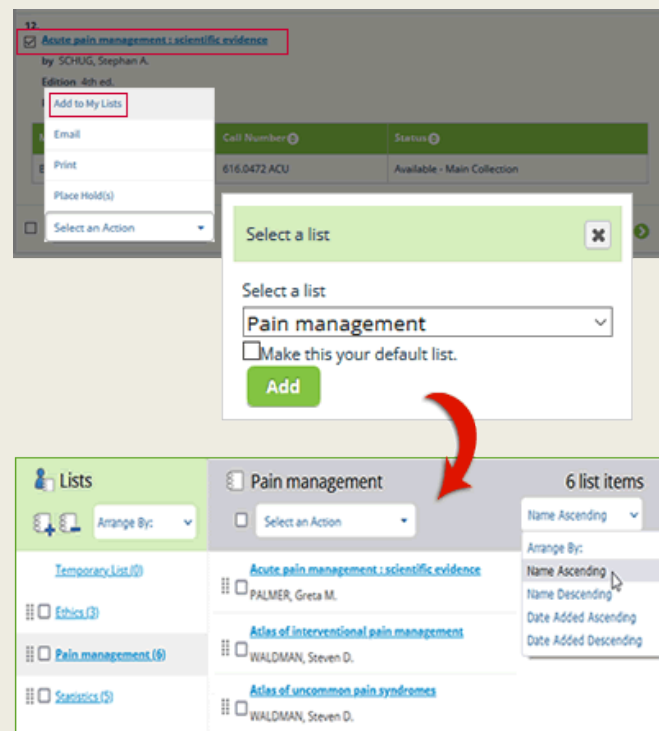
12

Acute pain management : scientific evidence

by SCHUG, Stephan A.

Edition 4th ed.

Add to My Lists

Email

Print

Place Hold(s)

Select an Action

Call Number

Status

616.0472 ACU

Available - Main Collection

Select a list

Select a list

Pain management

Make this your default list.

Add

Lists

Arrange By:

Temporary List (0)

Ethics (3)

Pain management (6)

Statistics (5)

Pain management

6 list items

Select an Action

Name Ascending

Arrange By:

Name Ascending

Name Descending

Date Added Ascending

Date Added Descending

Acute pain management : scientific evidence

PALMER, Greta M.

Atlas of interventional pain management

WALDMAN, Steven D.

Atlas of uncommon pain syndromes

WALDMAN, Steven D.